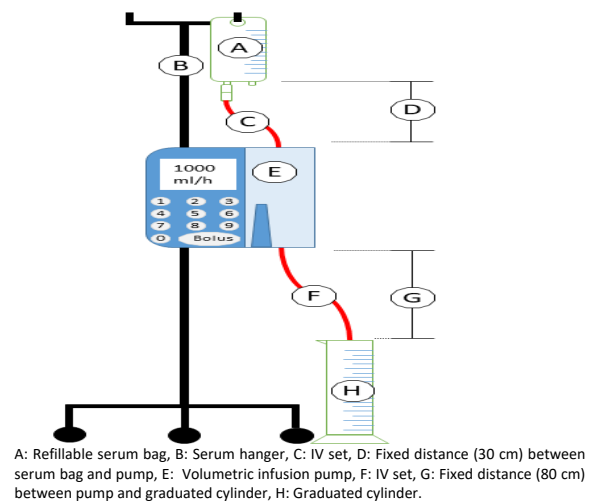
A

B

D

C

1000
ml/h

E

1 2 3
4 5 6
7 8 9
0 Bolus

F

G

H

A: Refillable serum bag, B: Serum hanger, C: IV set, D: Fixed distance (30 cm) between serum bag and pump, E: Volumetric infusion pump, F: IV set, G: Fixed distance (80 cm) between pump and graduated cylinder, H: Graduated cylinder.